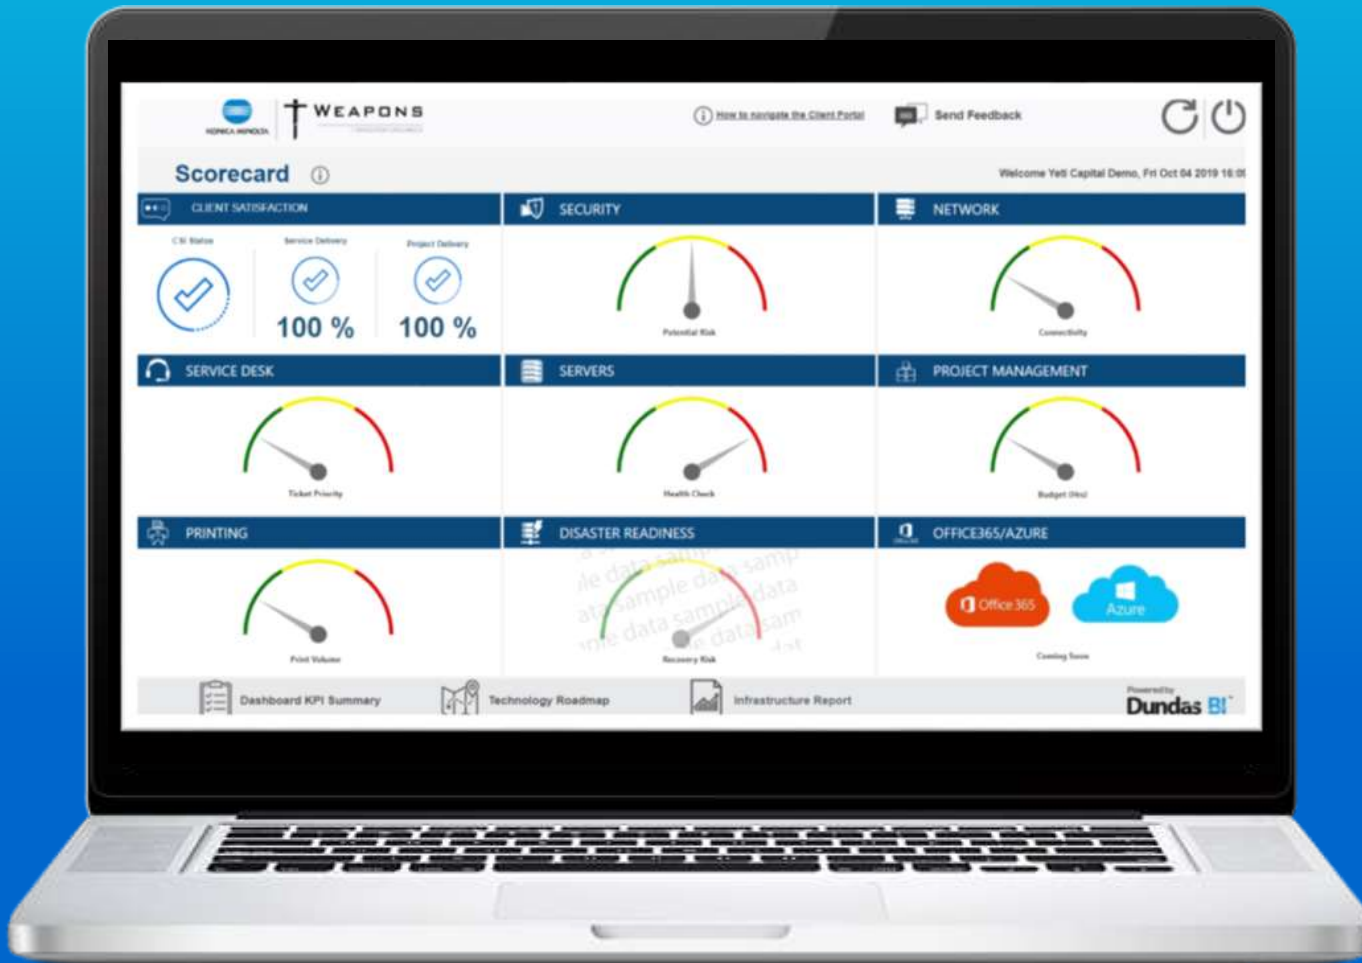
KONICA MINOLTA
WEAPONS

How to navigate the Client Portal
Send Feedback

Scorecard

Welcome Yeti Capital Demo, Fri Oct 04 2019 16:0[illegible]

CLIENT SATISFACTION
CSI Status
Service Delivery
Project Delivery
100 %
100 %

SECURITY
Potential Risk

NETWORK
Connectivity

SERVICE DESK
Ticket Priority

SERVERS
Health Check

PROJECT MANAGEMENT
Budget (Hrs)

PRINTING
Print Volume

DISASTER READINESS
sample data sample data sample data sample data
Recovery Risk

OFFICE365/AZURE
Office 365
Azure
Coming Soon

Dashboard KPI Summary
Technology Roadmap
Infrastructure Report

Powered by
Dundas BI